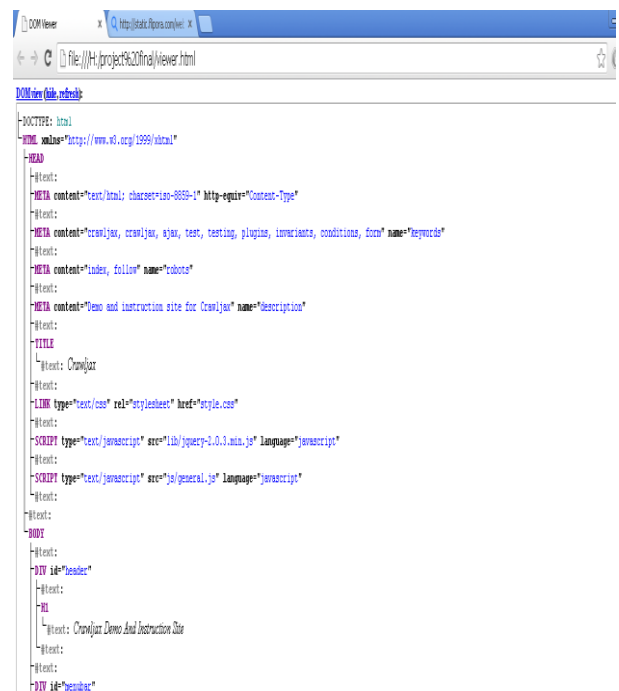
DOM Viewer
http://static.flipora.com/wi
file:///H:/project%20final/viewer.html

DOM view (hide, refresh):

DOCTYPE: html
HTML xmlns="http://www.w3.org/1999/xhtml"
HEAD
#text:
META content="text/html; charset=iso-8859-1" http-equiv="Content-Type"
#text:
META content="crawljax, crawljax, ajax, test, testing, plugins, invariants, conditions, form" name="keywords"
#text:
META content="index, follow" name="robots"
#text:
META content="Demo and instruction site for Crawljax" name="description"
#text:
TITLE
#text: Crawljax
#text:
LINK type="text/css" rel="stylesheet" href="style.css"
#text:
SCRIPT type="text/javascript" src="lib/jquery-2.0.3.min.js" language="javascript"
#text:
SCRIPT type="text/javascript" src="js/general.js" language="javascript"
#text:
#text:
BODY
#text:
DIV id="header"
#text:
H1
#text: Crawljax Demo And Instruction Site
#text:
#text:
DIV id="menubar"